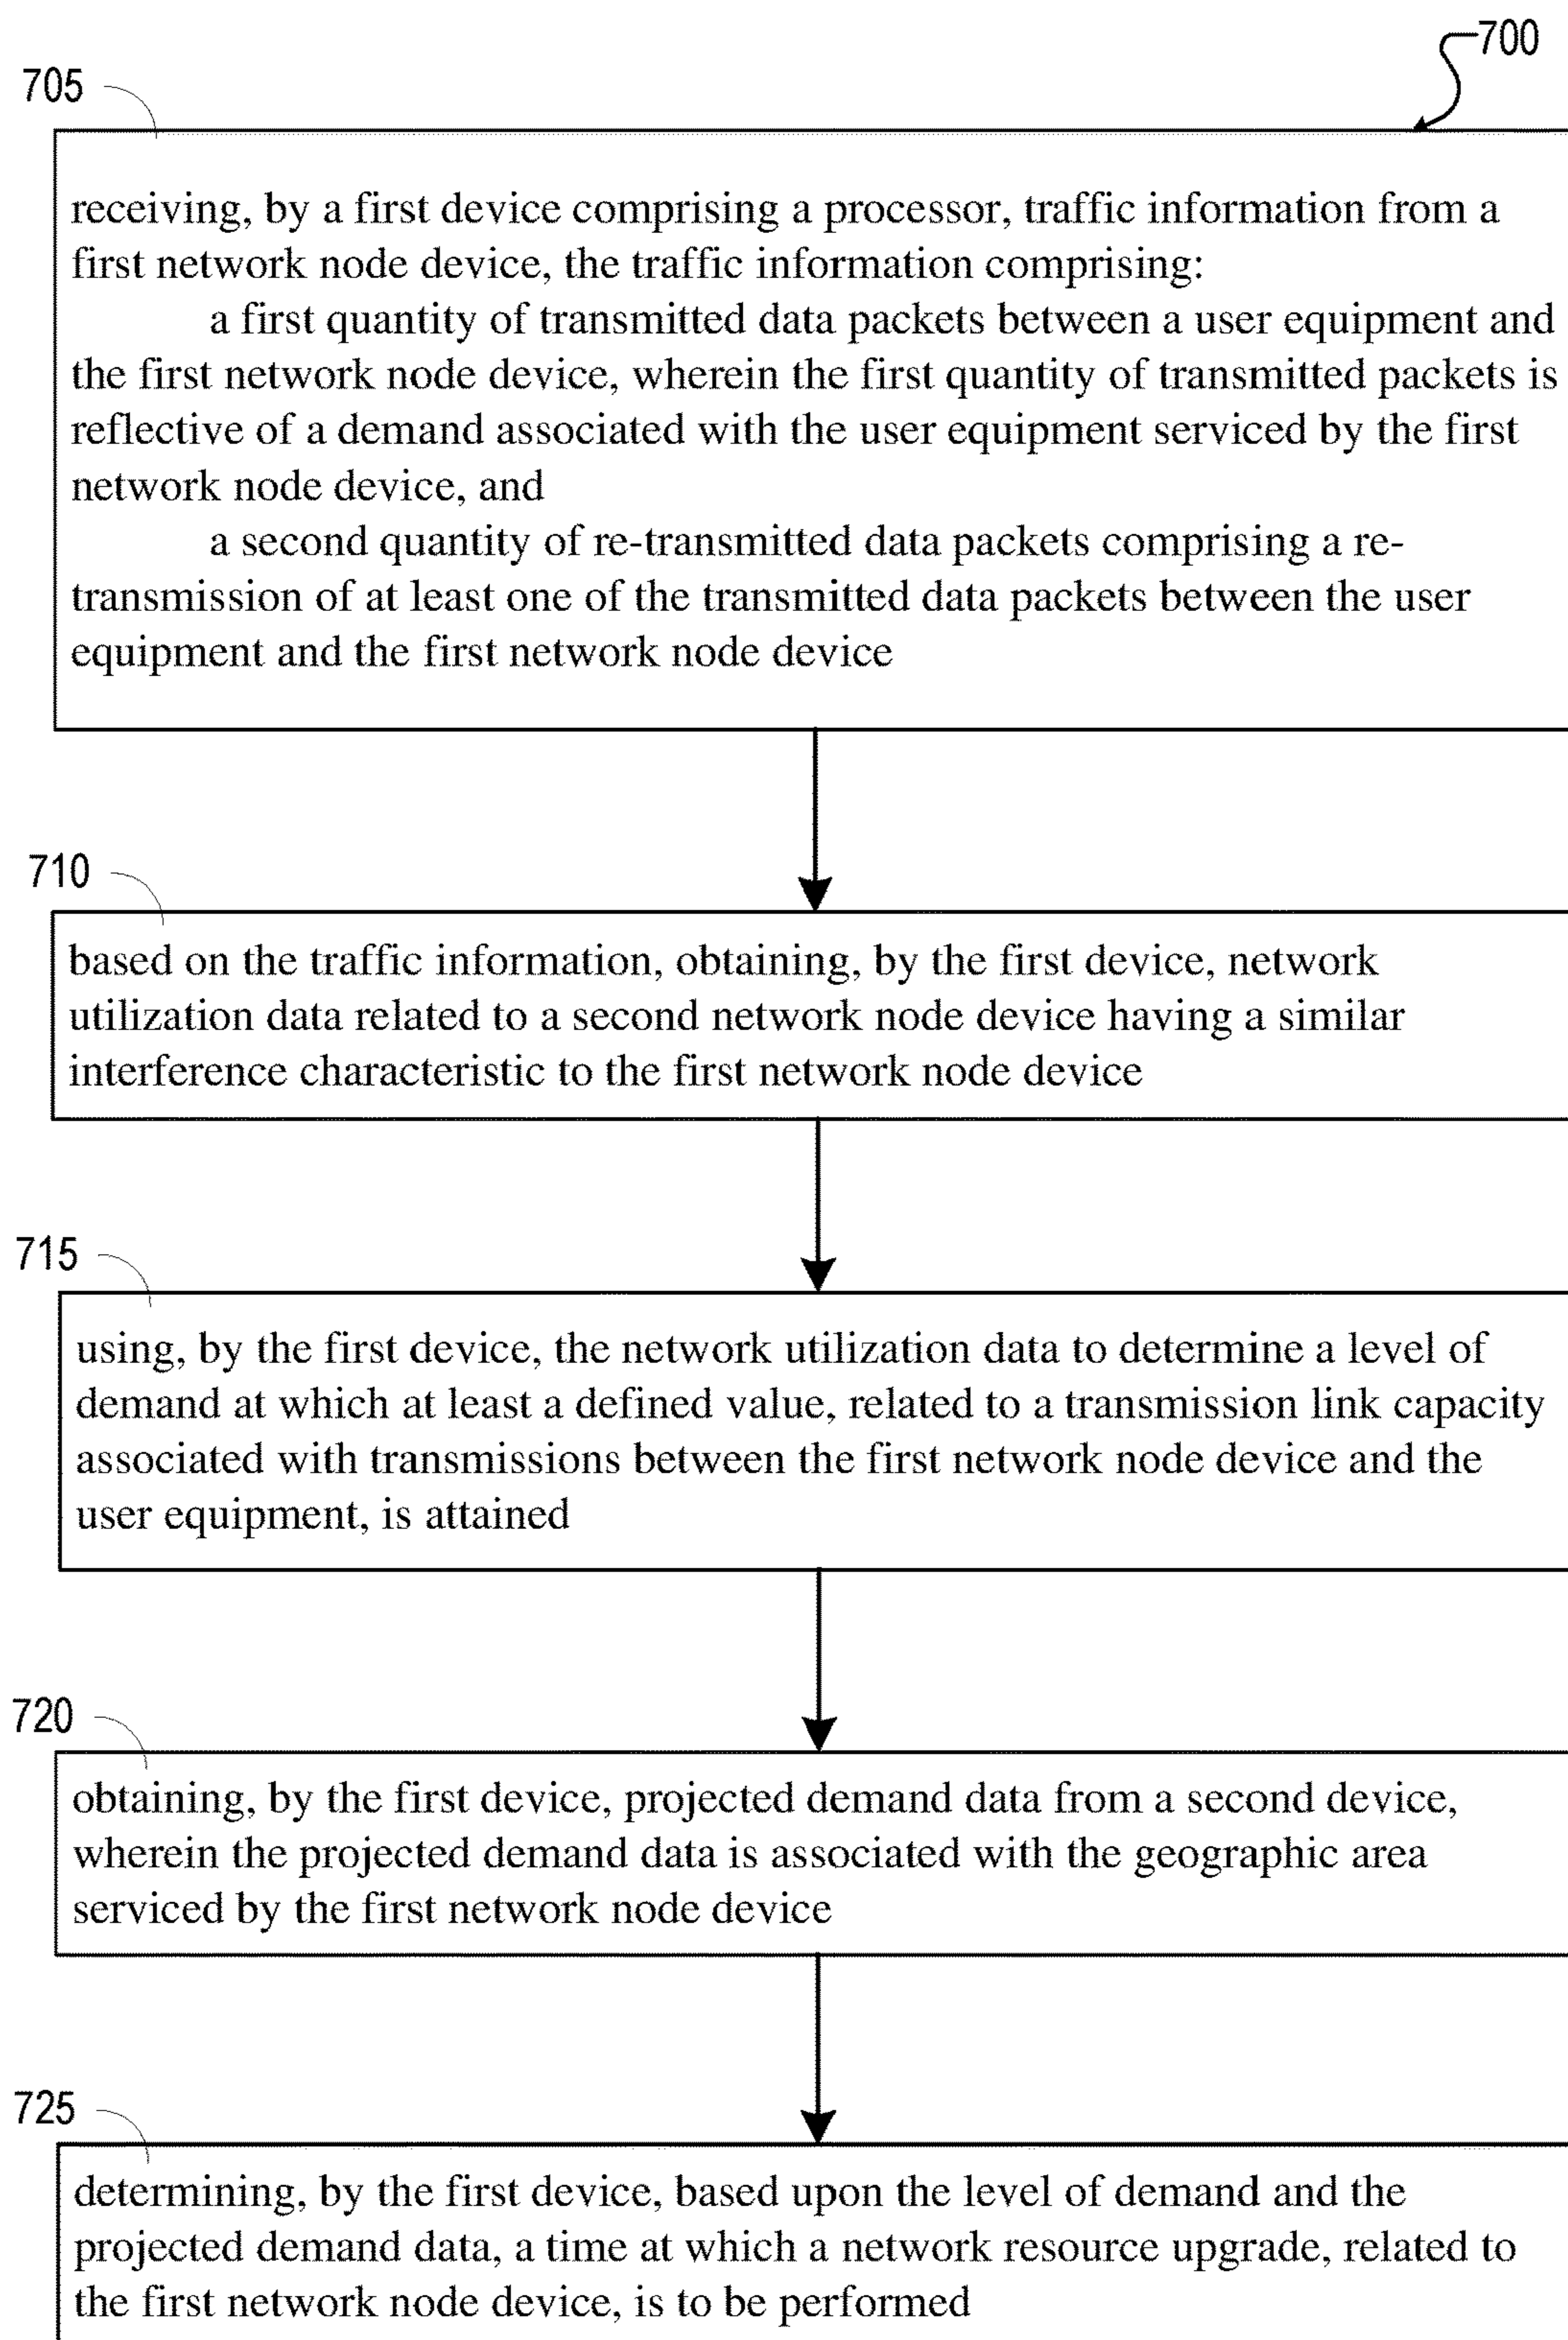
700

705

receiving, by a first device comprising a processor, traffic information from a first network node device, the traffic information comprising:

a first quantity of transmitted data packets between a user equipment and the first network node device, wherein the first quantity of transmitted packets is reflective of a demand associated with the user equipment serviced by the first network node device, and

a second quantity of re-transmitted data packets comprising a retransmission of at least one of the transmitted data packets between the user equipment and the first network node device

710

based on the traffic information, obtaining, by the first device, network utilization data related to a second network node device having a similar interference characteristic to the first network node device

715

using, by the first device, the network utilization data to determine a level of demand at which at least a defined value, related to a transmission link capacity associated with transmissions between the first network node device and the user equipment, is attained

720

obtaining, by the first device, projected demand data from a second device, wherein the projected demand data is associated with the geographic area serviced by the first network node device

725

determining, by the first device, based upon the level of demand and the projected demand data, a time at which a network resource upgrade, related to the first network node device, is to be performed